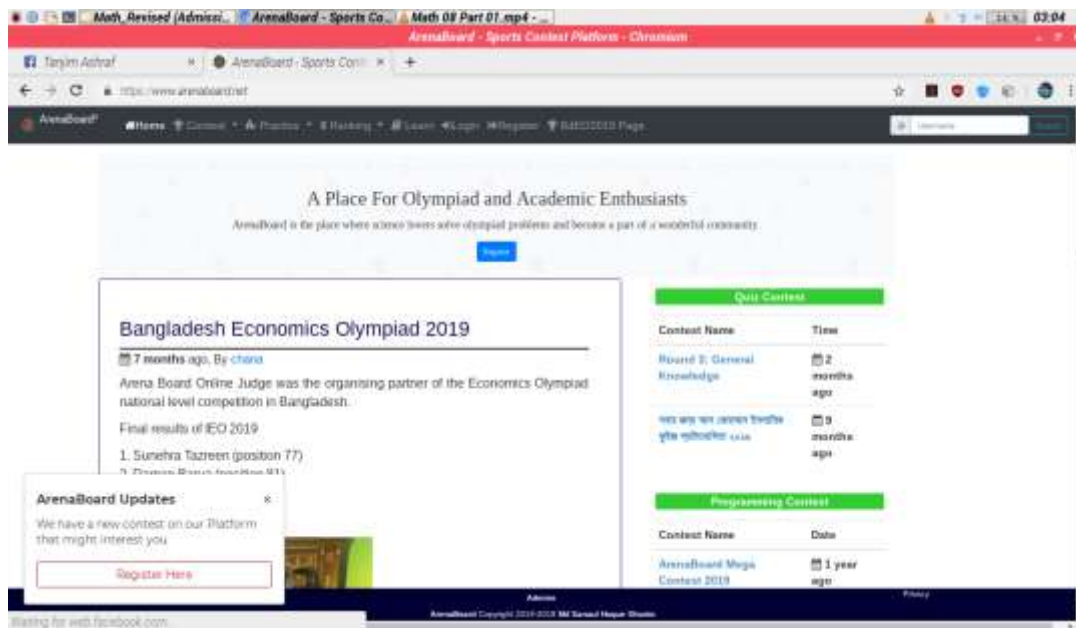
Math_Revised (Admissi... ArenaBoard - Sports Co... Math 08 Part 01.mp4 - ... 03:04

ArenaBoard - Sports Contest Platform - Chromium

Tanjim Ashraf × ArenaBoard - Sports Conte × +

https://www.arenaboard.net

ArenaBoard Home Contest Practice Ranking Learn Login Register BdEO2019 Page

Username

A Place For Olympiad and Academic Enthusiasts

ArenaBoard is the place where science lovers solve olympiad problems and become a part of a wonderful community.

Signup

Bangladesh Economics Olympiad 2019

7 months ago, By chana

Arena Board Online Judge was the organising partner of the Economics Olympiad national level competition in Bangladesh.

Final results of IEO 2019

1. Sunehra Tazreen (position 77)
2. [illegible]

ArenaBoard Updates ×

We have a new contest on our Platform that might interest you.

Register Here

Quiz Contest

| Contest Name | Time |
|---|---|
| Round 2: General Knowledge | 2 months ago |
| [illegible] | 9 months ago |

Programming Contest

| Contest Name | Date |
|---|---|
| ArenaBoard Mega Contest 2019 | 1 year ago |

Admins

Privacy

ArenaBoard Copyright 2018-2019 Md Sanaul Haque Shanto

Waiting for web.facebook.com...